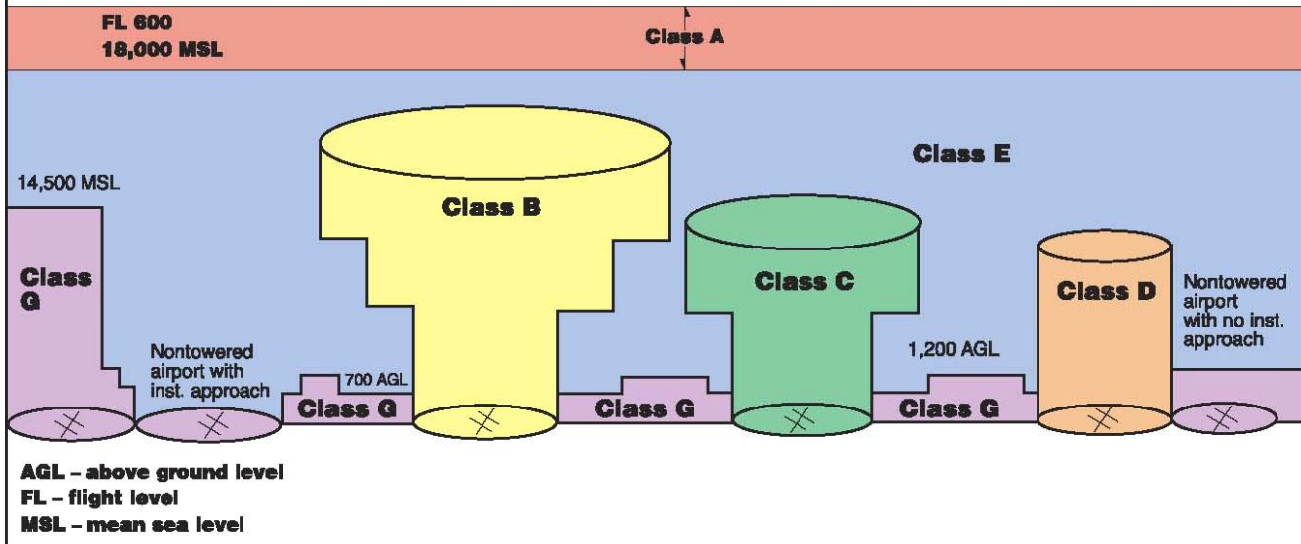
FL 600
18,000 MSL

Class A

Class E

14,500 MSL

Class B

Class G

Class C

Class D

Nontowered airport with no inst. approach

Nontowered airport with inst. approach

700 AGL

1,200 AGL

Class G

Class G

Class G

AGL – above ground level
FL – flight level
MSL – mean sea level